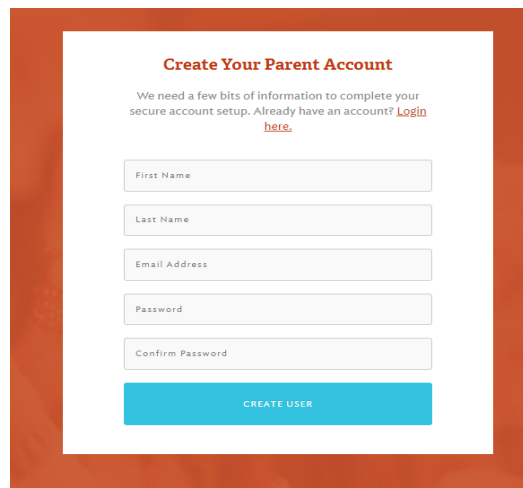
Create Your Parent Account

We need a few bits of information to complete your secure account setup. Already have an account? Login here.

First Name

Last Name

Email Address

Password

Confirm Password

CREATE USER